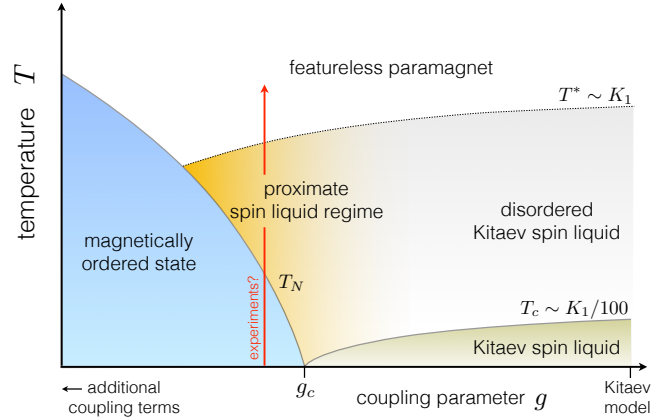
temperature $T$

featureless paramagnet

$T^* \sim K_1$

proximate spin liquid regime

disordered Kitaev spin liquid

magnetically ordered state

experiments?

$T_N$

$T_c \sim K_1/100$

Kitaev spin liquid

← additional coupling terms

$g_c$

coupling parameter $g$

Kitaev model